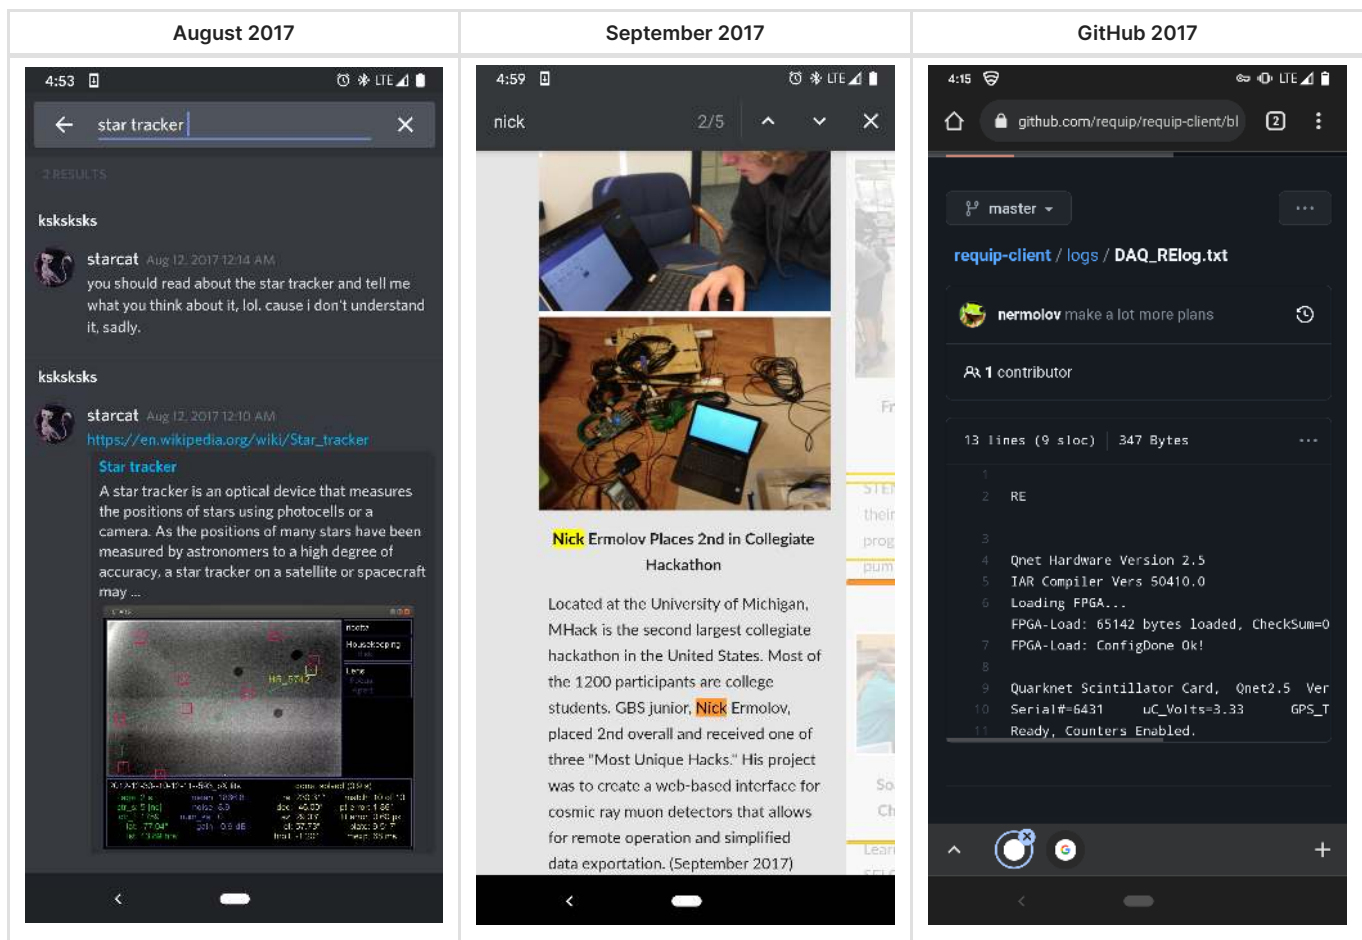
| August 2017 | September 2017 | GitHub 2017 |
|---|---|---|

4:53 LTE

star tracker

2 RESULTS

ksksksks

starcat Aug 12, 2017 12:14 AM
you should read about the star tracker and tell me what you think about it, lol. cause i don't understand it, sadly.

ksksksks

starcat Aug 12, 2017 12:10 AM
https://en.wikipedia.org/wiki/Star_tracker

Star tracker
A star tracker is an optical device that measures the positions of stars using photocells or a camera. As the positions of many stars have been measured by astronomers to a high degree of accuracy, a star tracker on a satellite or spacecraft may ...

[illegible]

4:59 LTE

nick 2/5

Nick Ermolov Places 2nd in Collegiate Hackathon

Located at the University of Michigan, MHack is the second largest collegiate hackathon in the United States. Most of the 1200 participants are college students. GBS junior, Nick Ermolov, placed 2nd overall and received one of three "Most Unique Hacks." His project was to create a web-based interface for cosmic ray muon detectors that allows for remote operation and simplified data exportation. (September 2017)

Fr
STE
their
prog
pum
So
Ch
Lear

4:15 LTE

github.com/requip/requip-client/bl

2

master

requip-client / logs / DAQ_REIog.txt

nermolov make a lot more plans

1 contributor

13 lines (9 sloc) | 347 Bytes

1
2 RE
3
4 Qnet Hardware Version 2.5
5 IAR Compiler Vers 50410.0
6 Loading FPGA...
FPGA-Load: 65142 bytes loaded, CheckSum=0
FPGA-Load: ConfigDone Ok!
7
8
9 Quarknet Scintillator Card, Qnet2.5 Ver
10 Serial#=6431 uC_Volts=3.33 GPS_T
11 Ready, Counters Enabled.